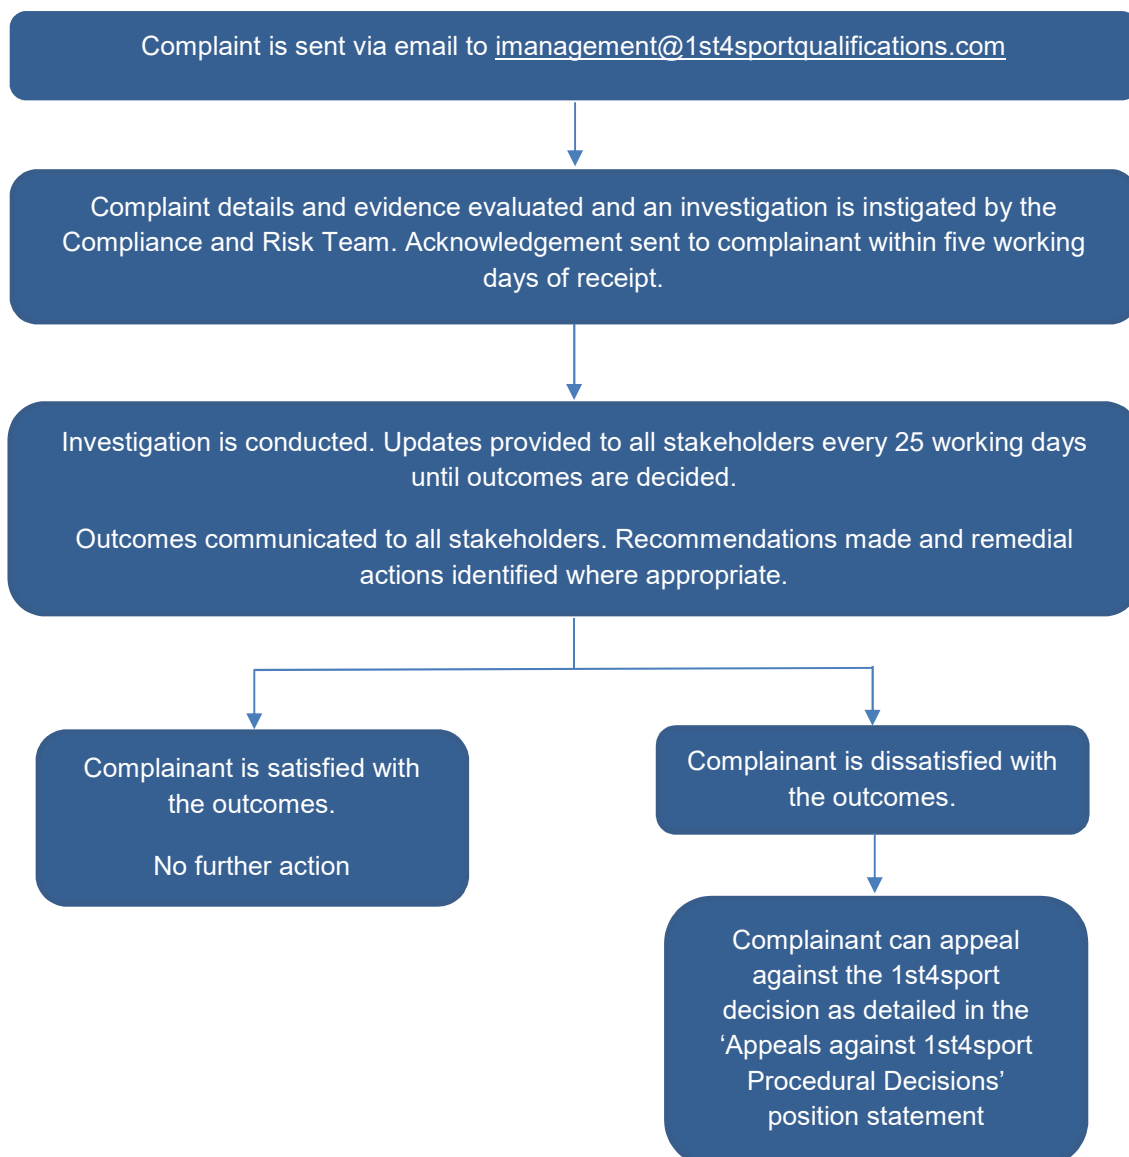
Complaint is sent via email to imanagement@1st4sportqualifications.com

Complaint details and evidence evaluated and an investigation is instigated by the Compliance and Risk Team. Acknowledgement sent to complainant within five working days of receipt.

Investigation is conducted. Updates provided to all stakeholders every 25 working days until outcomes are decided.

Outcomes communicated to all stakeholders. Recommendations made and remedial actions identified where appropriate.

Complainant is satisfied with the outcomes.

No further action

Complainant is dissatisfied with the outcomes.

Complainant can appeal against the 1st4sport decision as detailed in the ‘Appeals against 1st4sport Procedural Decisions’ position statement